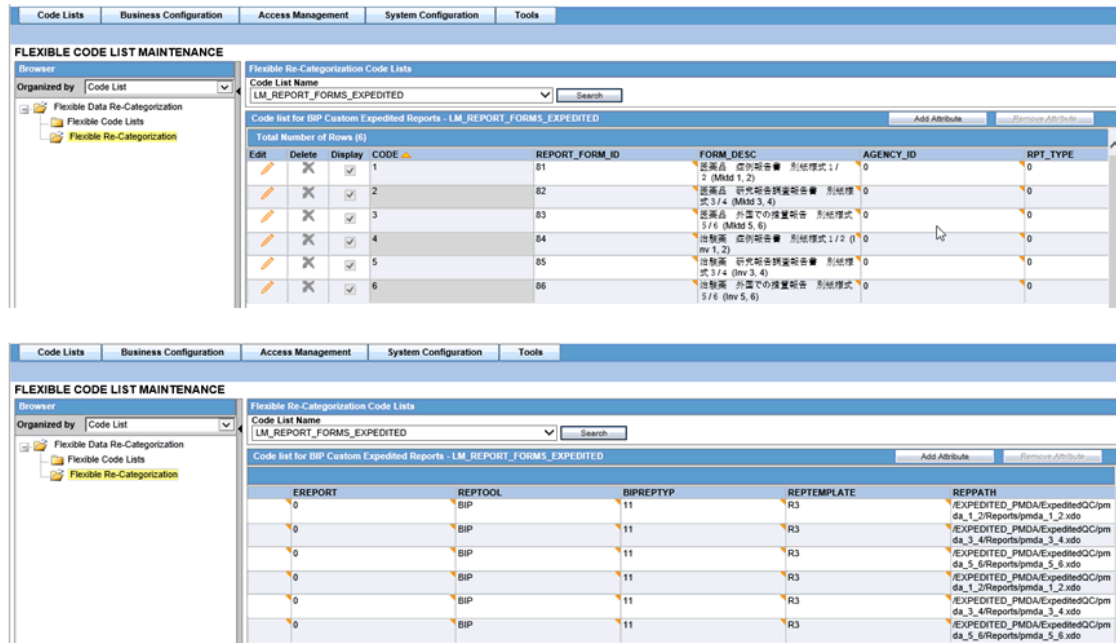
Code Lists | Business Configuration | Access Management | System Configuration | Tools

FLEXIBLE CODE LIST MAINTENANCE

Browser

Organized by Code List

Flexible Data Re-Categorization
Flexible Code Lists
Flexible Re-Categorization

Flexible Re-Categorization Code Lists

Code List Name
LM_REPORT_FORMS_EXPEDITED
Search

Code list for BIP Custom Expedited Reports - LM_REPORT_FORMS_EXPEDITED
Add Attribute
Remove Attribute

Total Number of Rows (6)

| Edit | Delete | Display | CODE | REPORT_FORM_ID | FORM_DESC | AGENCY_ID | RPT_TYPE |
|---|---|---|---|---|---|---|---|
| | | | 1 | 81 | 医薬品 症例報告書 別紙様式 1 / 2 (Mktd 1, 2) | 0 | 0 |
| | | | 2 | 82 | 医薬品 研究報告調査報告書 別紙様式 3 / 4 (Mktd 3, 4) | 0 | 0 |
| | | | 3 | 83 | 医薬品 外国での措置報告 別紙様式 5 / 6 (Mktd 5, 6) | 0 | 0 |
| | | | 4 | 84 | 治験薬 症例報告書 別紙様式 1 / 2 (Inv 1, 2) | 0 | 0 |
| | | | 5 | 85 | 治験薬 研究報告調査報告書 別紙様式 3 / 4 (Inv 3, 4) | 0 | 0 |
| | | | 6 | 86 | 治験薬 外国での措置報告 別紙様式 5 / 6 (Inv 5, 6) | 0 | 0 |

Code Lists | Business Configuration | Access Management | System Configuration | Tools

FLEXIBLE CODE LIST MAINTENANCE

Browser

Organized by Code List

Flexible Data Re-Categorization
Flexible Code Lists
Flexible Re-Categorization

Flexible Re-Categorization Code Lists

Code List Name
LM_REPORT_FORMS_EXPEDITED
Search

Code list for BIP Custom Expedited Reports - LM_REPORT_FORMS_EXPEDITED
Add Attribute
Remove Attribute

| EREPORT | REPTOOL | BIPREPTYP | REPTEMPLATE | REPPATH |
|---|---|---|---|---|
| 0 | BIP | 11 | R3 | /EXPEDITED_PMDA/ExpeditedQC/pmda_1_2/Reports/pmda_1_2.xdo |
| 0 | BIP | 11 | R3 | /EXPEDITED_PMDA/ExpeditedQC/pmda_3_4/Reports/pmda_3_4.xdo |
| 0 | BIP | 11 | R3 | /EXPEDITED_PMDA/ExpeditedQC/pmda_5_6/Reports/pmda_5_6.xdo |
| 0 | BIP | 11 | R3 | /EXPEDITED_PMDA/ExpeditedQC/pmda_1_2/Reports/pmda_1_2.xdo |
| 0 | BIP | 11 | R3 | /EXPEDITED_PMDA/ExpeditedQC/pmda_3_4/Reports/pmda_3_4.xdo |
| 0 | BIP | 11 | R3 | /EXPEDITED_PMDA/ExpeditedQC/pmda_5_6/Reports/pmda_5_6.xdo |